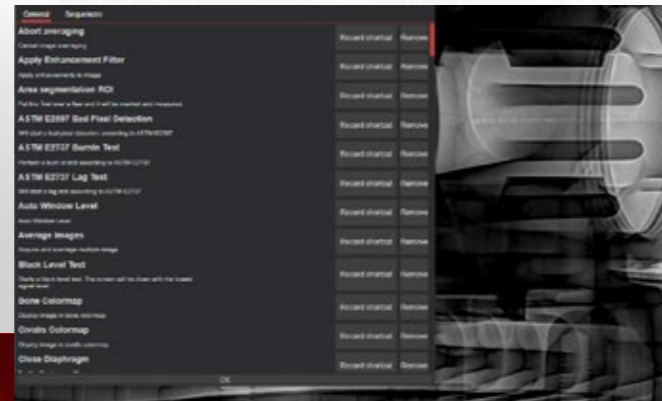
General Sequences

Abort averaging
Cancel image averaging
Record shortcut Remove

Apply Enhancement Filter
Apply enhancements to image
Record shortcut Remove

Area segmentation ROI
Put this tool over a flaw and it will be marked and measured
Record shortcut Remove

ASTM E2597 Bad Pixel Detection
Will start a bad pixel detection according to ASTM E2597
Record shortcut Remove

ASTM E2737 Burnin Test
Perform a burn in test according to ASTM E2737
Record shortcut Remove

ASTM E2737 Lag Test
Will start a lag test according to ASTM E2737
Record shortcut Remove

Auto Window Level
Auto Window Level
Record shortcut Remove

Average Images
Acquire and average multiple image
Record shortcut Remove

Black Level Test
Starts a black level test. The screen will be down with the lowest signal level
Record shortcut Remove

Bone Colormap
Display image in bone colormap
Record shortcut Remove

Cividis Colormap
Display image in cividis colormap
Record shortcut Remove

Close Diaphragm
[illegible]
Record shortcut Remove

OK